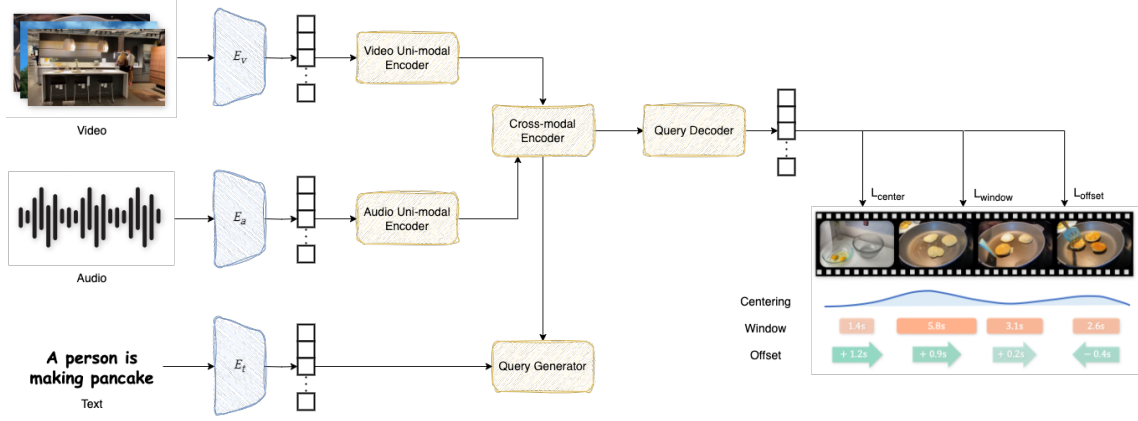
Video

$E_v$

Video Uni-modal Encoder

Cross-modal Encoder

Query Decoder

$L_{center}$

$L_{window}$

$L_{offset}$

Audio

$E_a$

Audio Uni-modal Encoder

Centering

Window

1.4s

5.8s

3.1s

2.6s

Offset

+ 1.2s

+ 0.9s

+ 0.2s

− 0.4s

A person is making pancake

Text

$E_t$

Query Generator